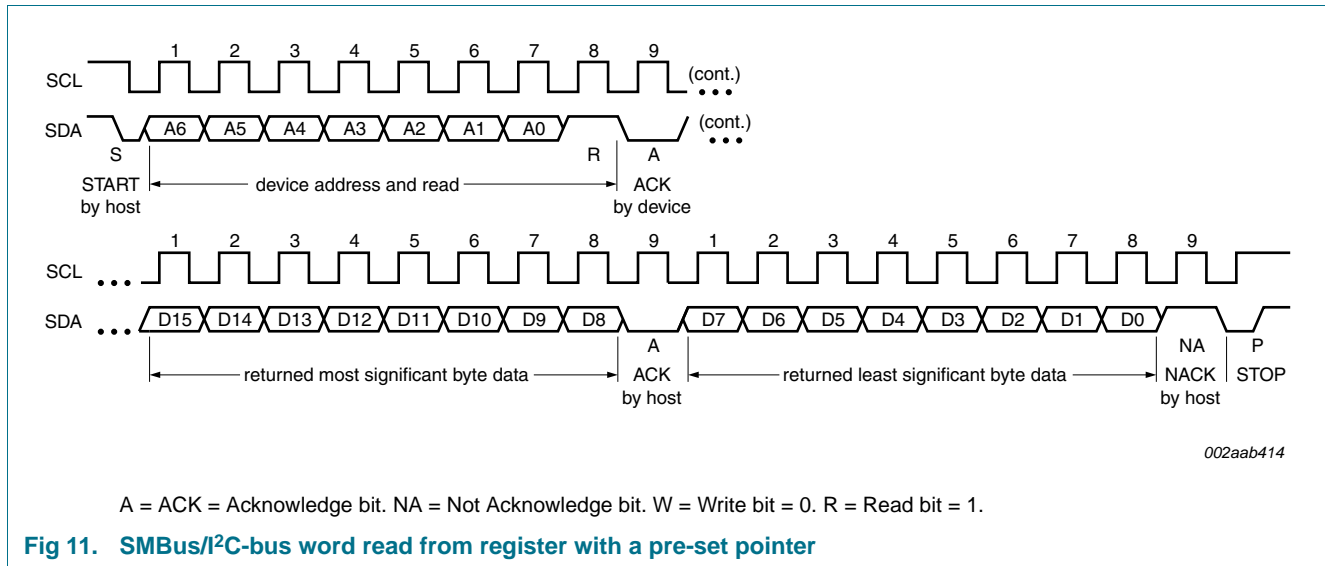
SCL 1 2 3 4 5 6 7 8 9 (cont.)

SDA A6 A5 A4 A3 A2 A1 A0 (cont.)

S R A

START by host — device address and read — ACK by device

SCL 1 2 3 4 5 6 7 8 9 1 2 3 4 5 6 7 8 9

SDA D15 D14 D13 D12 D11 D10 D9 D8 D7 D6 D5 D4 D3 D2 D1 D0

A NA P

returned most significant byte data — ACK by host — returned least significant byte data — NACK by host — STOP

002aab414

A = ACK = Acknowledge bit. NA = Not Acknowledge bit. W = Write bit = 0. R = Read bit = 1.

Fig 11. SMBus/I$^2$C-bus word read from register with a pre-set pointer